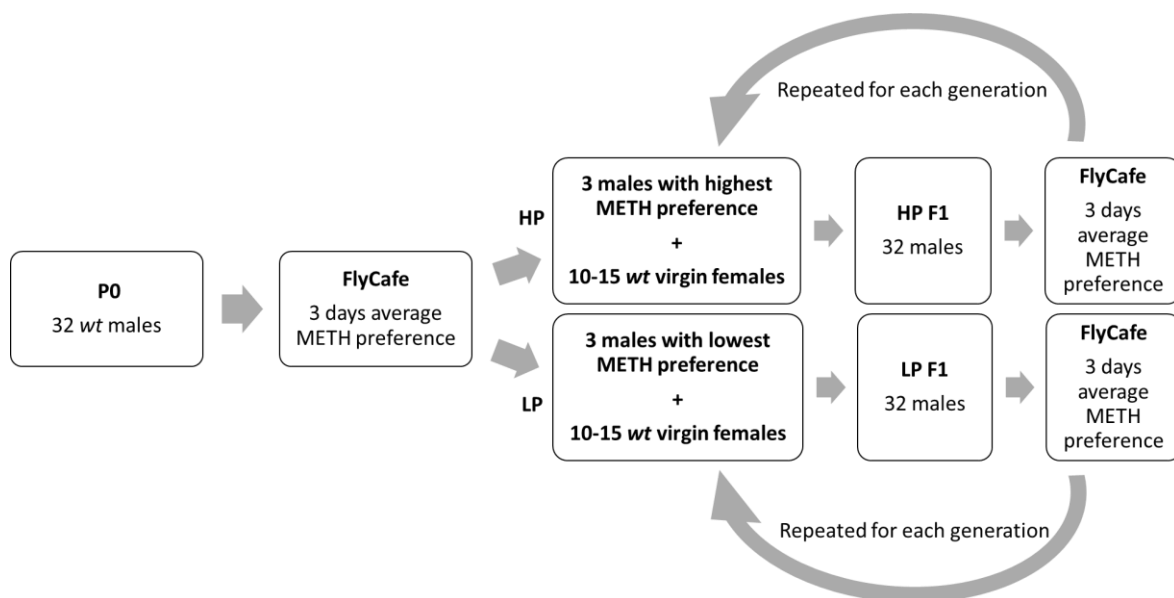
Repeated for each generation

P0
32 wt males

FlyCafe
3 days average METH preference

HP

3 males with highest METH preference
+
10-15 wt virgin females

HP F1
32 males

FlyCafe
3 days average METH preference

LP

3 males with lowest METH preference
+
10-15 wt virgin females

LP F1
32 males

FlyCafe
3 days average METH preference

Repeated for each generation